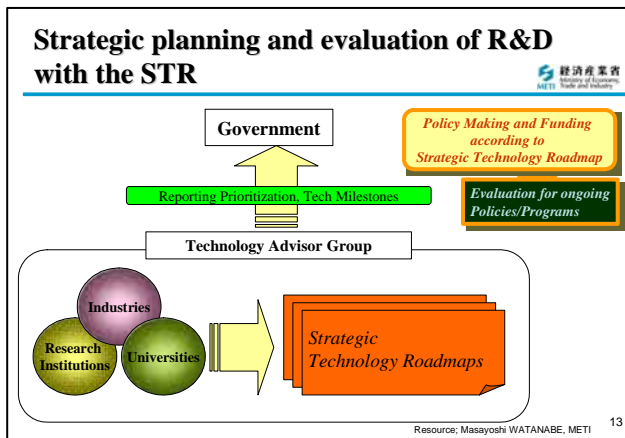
Strategic planning and evaluation of R&D with the STR

経済産業省 METI Ministry of Economy, Trade and Industry

Government

Policy Making and Funding according to Strategic Technology Roadmap

Reporting Prioritization, Tech Milestones

Evaluation for ongoing Policies/Programs

Technology Advisor Group

Industries

Research Institutions

Universities

Strategic Technology Roadmaps

Resource; Masayoshi WATANABE, METI

13